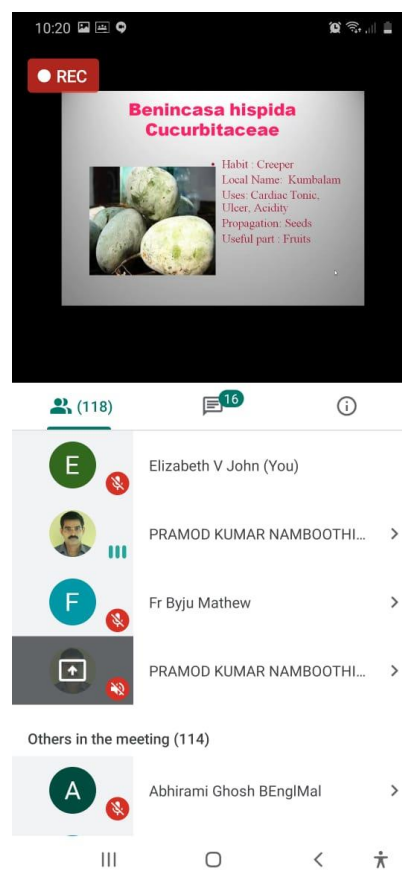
10:20

REC

Benincasa hispida
Cucurbitaceae

• Habit : Creeper
Local Name: Kumbalam
Uses: Cardiac Tonic, Ulcer, Acidity
Propagation: Seeds
Useful part : Fruits

(118)

16

E

Elizabeth V John (You)

PRAMOD KUMAR NAMBOOTHI...

F

Fr Byju Mathew

PRAMOD KUMAR NAMBOOTHI...

Others in the meeting (114)

A

Abhirami Ghosh BEnglMal